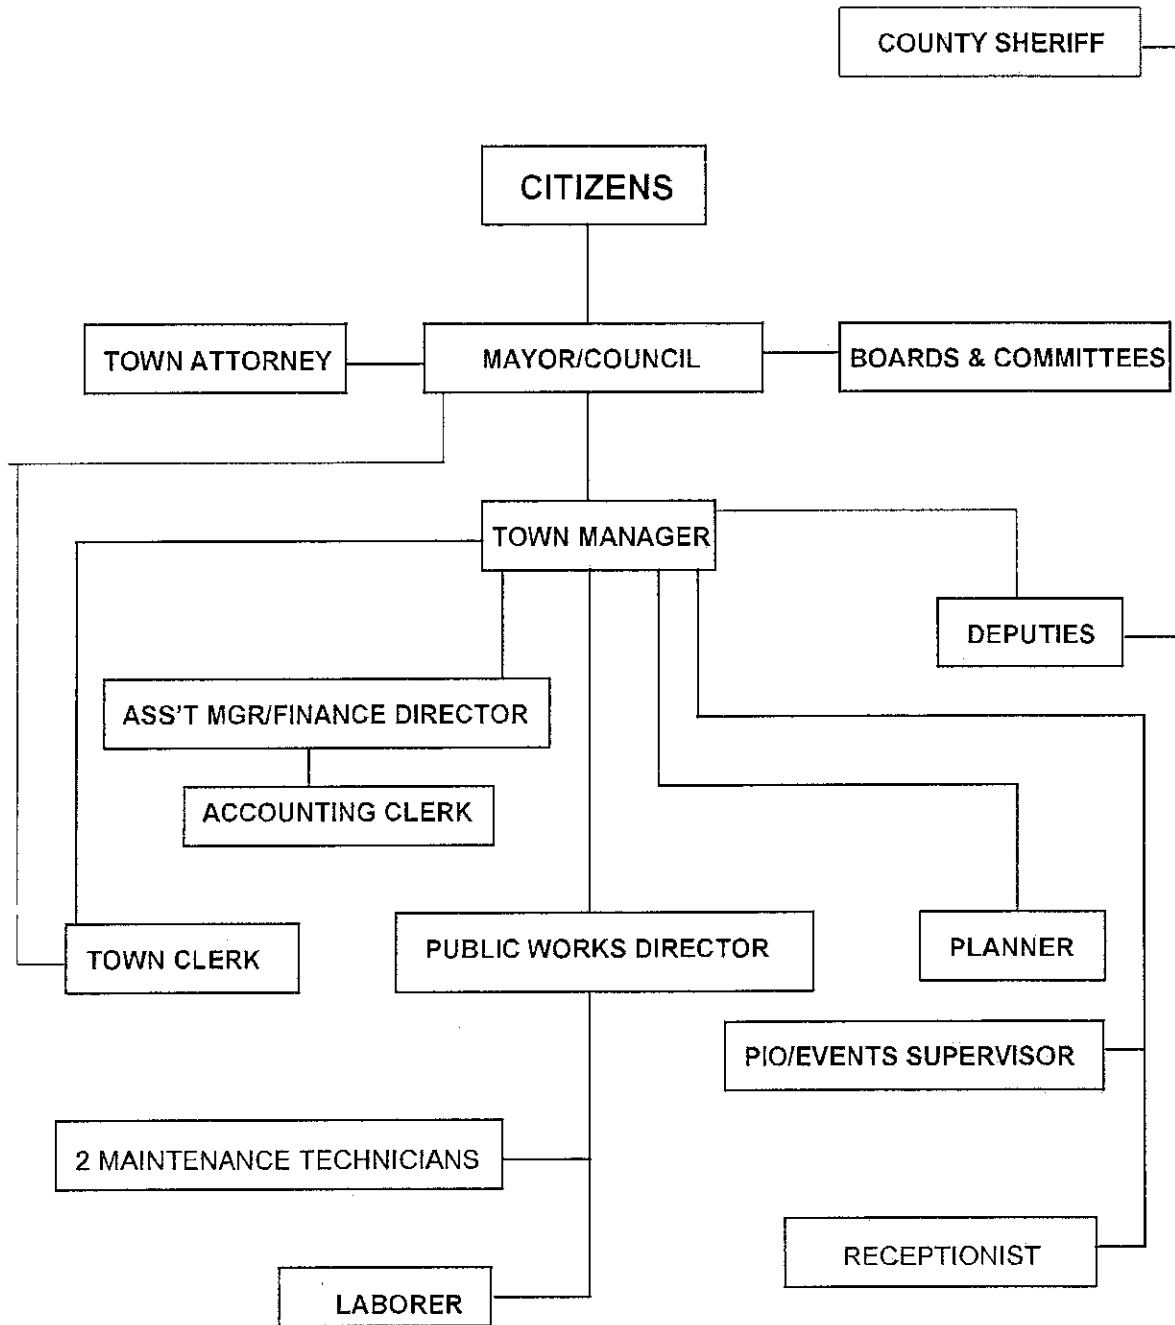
COUNTY SHERIFF

CITIZENS

TOWN ATTORNEY

MAYOR/COUNCIL

BOARDS & COMMITTEES

TOWN MANAGER

DEPUTIES

ASS'T MGR/FINANCE DIRECTOR

ACCOUNTING CLERK

TOWN CLERK

PUBLIC WORKS DIRECTOR

PLANNER

PIO/EVENTS SUPERVISOR

2 MAINTENANCE TECHNICIANS

RECEPTIONIST

LABORER